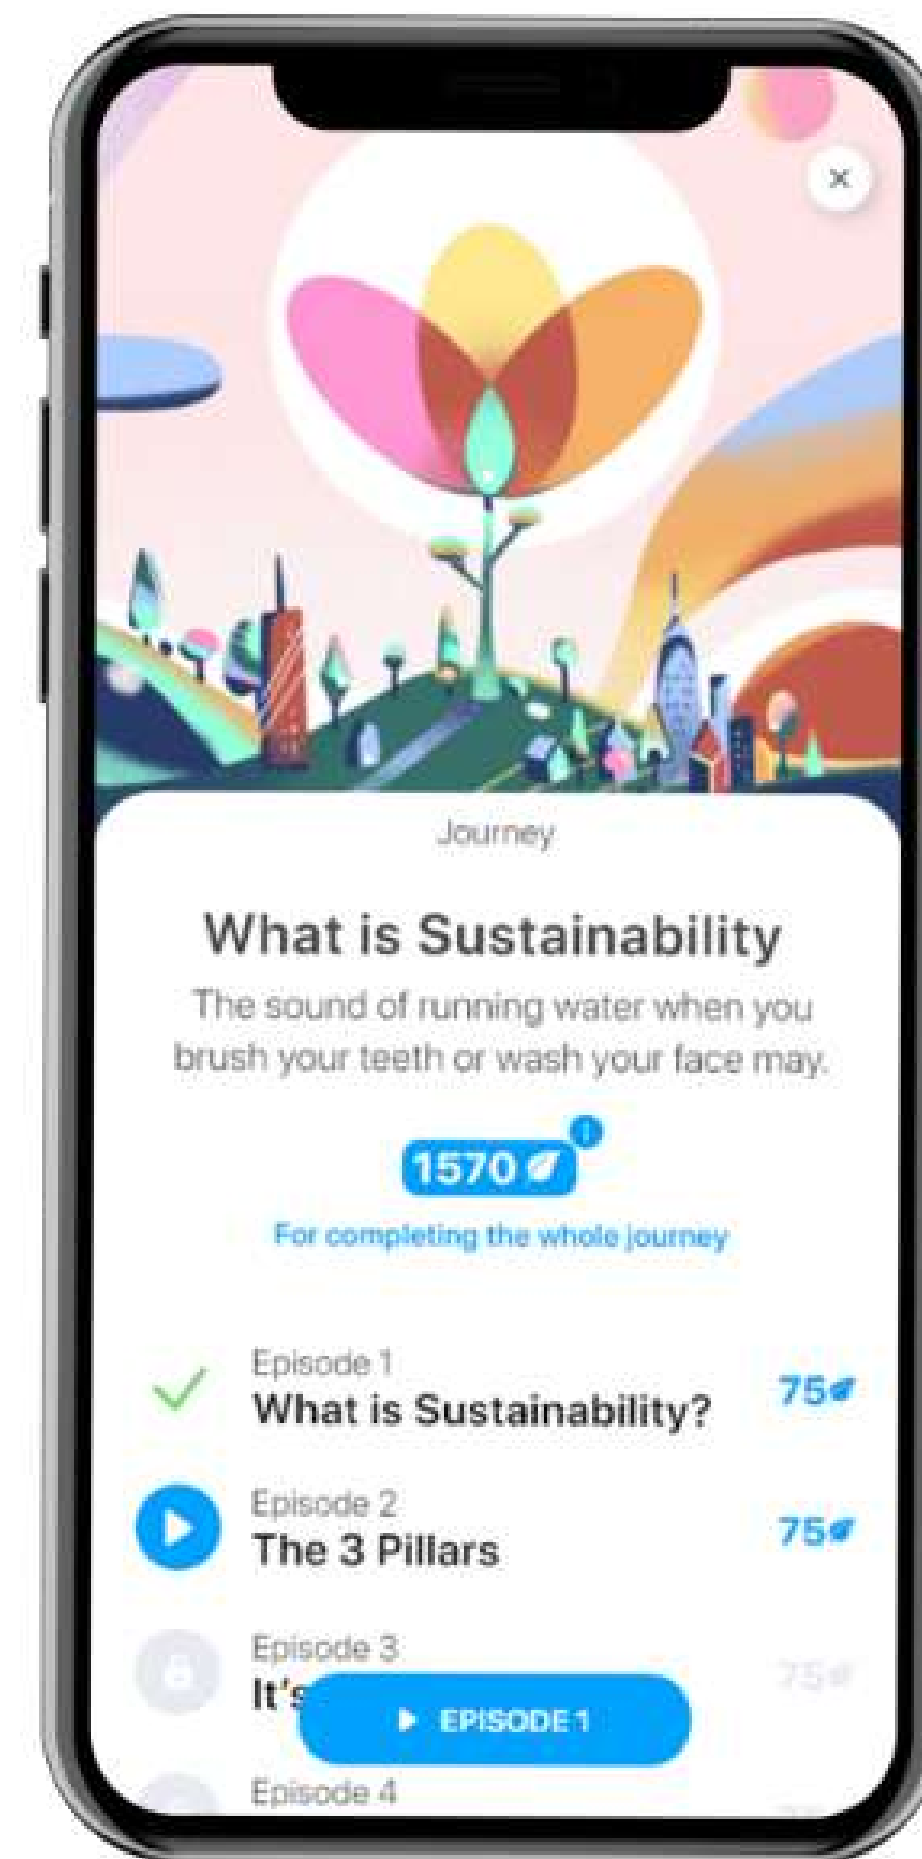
×

Journey

What is Sustainability

The sound of running water when you brush your teeth or wash your face may.

1570

i

For completing the whole journey

Episode 1
What is Sustainability?
75

Episode 2
The 3 Pillars
75

Episode 3
It's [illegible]
75

EPISODE 1

Episode 4